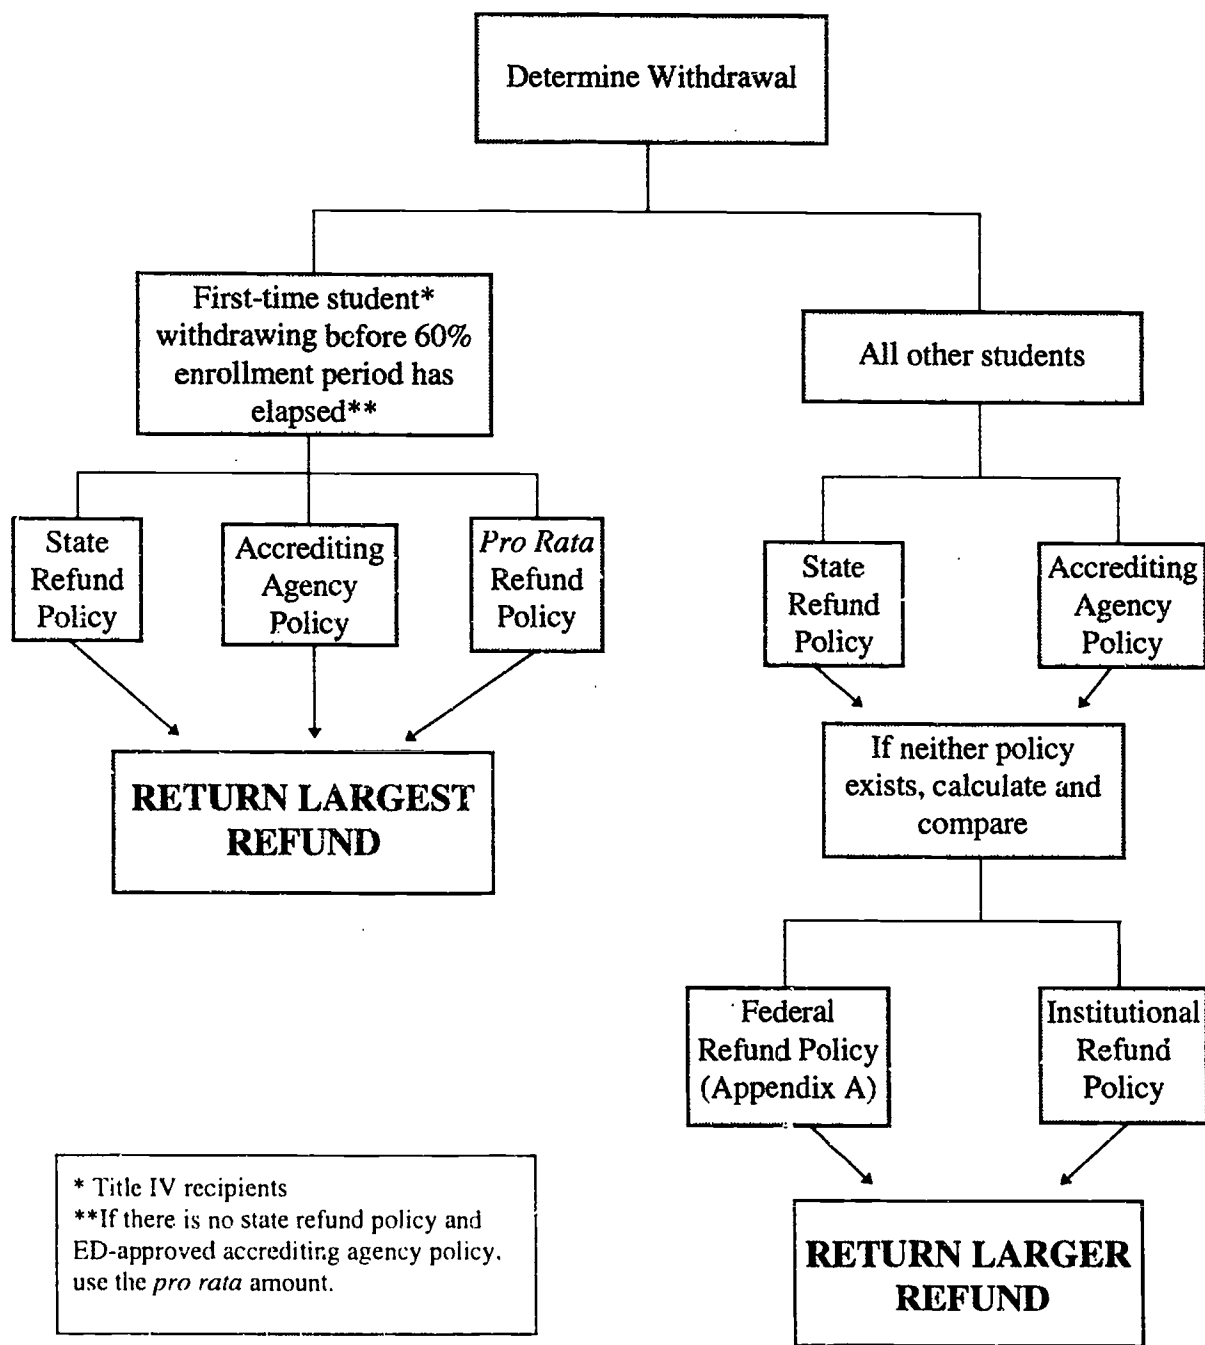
Determine Withdrawal

First-time student* withdrawing before 60% enrollment period has elapsed**

All other students

State Refund Policy

Accrediting Agency Policy

Pro Rata Refund Policy

RETURN LARGEST REFUND

State Refund Policy

Accrediting Agency Policy

If neither policy exists, calculate and compare

Federal Refund Policy (Appendix A)

Institutional Refund Policy

RETURN LARGER REFUND

* Title IV recipients
**If there is no state refund policy and ED-approved accrediting agency policy, use the pro rata amount.